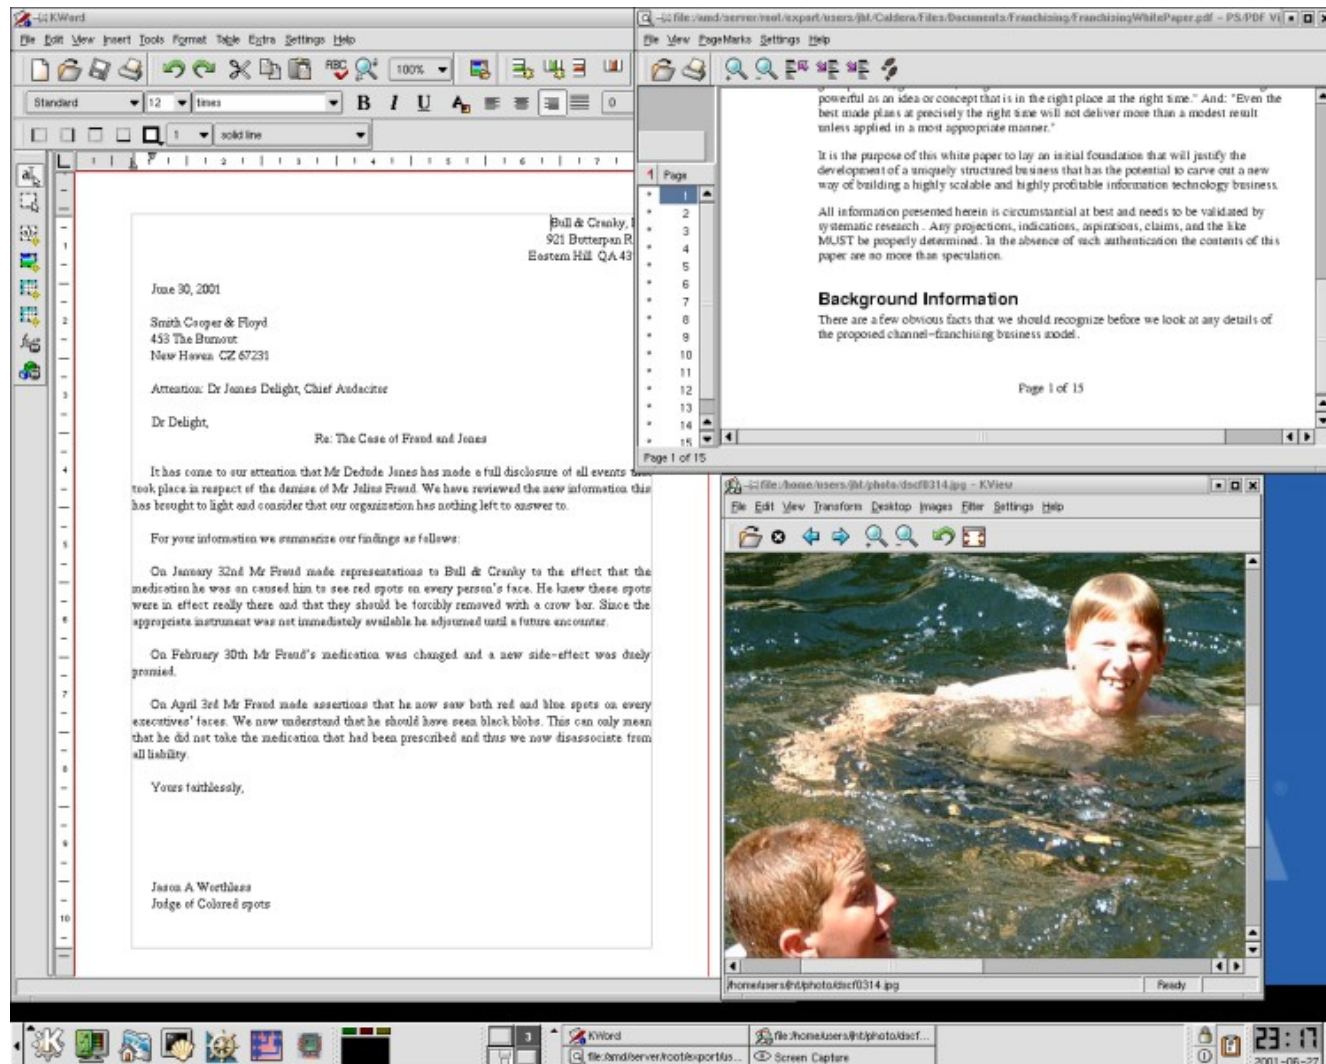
KWord

File Edit View Insert Tools Format Table Extra Settings Help

100%

Standard 12 times

B I U

1 solid line

Bull & Cranky, I
921 Butterpan R
Eastern Hill QA 43

June 30, 2001

Smith Cooper & Floyd
453 The Burnout
New Haven CZ 67231

Attention: Dr James Delight, Chief Audacitor

Dr Delight,

Re: The Case of Freud and Jones

It has come to our attention that Mr Dedude Jones has made a full disclosure of all events that took place in respect of the damise of Mr Julius Freud. We have reviewed the new information this has brought to light and consider that our organization has nothing left to answer to.

For your information we summarize our findings as follows:

On January 32nd Mr Freud made representations to Bull & Cranky to the effect that the medication he was on caused him to see red spots on every person's face. He knew these spots were in effect really there and that they should be forcibly removed with a crow bar. Since the appropriate instrument was not immediately available he adjourned until a future encounter.

On February 30th Mr Freud's medication was changed and a new side-effect was duely promised.

On April 3rd Mr Freud made assertions that he now saw both red and blue spots on every executives' faces. We now understand that he should have seen black blobs. This can only mean that he did not take the medication that had been prescribed and thus we now disassociate from all liability.

Yours faithlessly,

Jason A Worthless
Judge of Colored spots

file:/amd/server/root/export/users/jbl/Caldera/Files/Documents/Franchising/FranchisingWhitePaper.pdf - PS/PDF Vi

File View PageMarks Settings Help

Page
1
2
3
4
5
6
7
8
9
10
11
12
13
14
15

Page 1 of 15

powerful as an idea or concept that is in the right place at the right time." And: "Even the best made plans at precisely the right time will not deliver more than a modest result unless applied in a most appropriate manner."

It is the purpose of this white paper to lay an initial foundation that will justify the development of a uniquely structured business that has the potential to carve out a new way of building a highly scalable and highly profitable information technology business.

All information presented herein is circumstantial at best and needs to be validated by systematic research . Any projections, indications, aspirations, claims, and the like MUST be properly determined. In the absence of such authentication the contents of this paper are no more than speculation.

Background Information

There are a few obvious facts that we should recognize before we look at any details of the proposed channel-franchising business model.

Page 1 of 15

file:/home/users/jbl/photo/dscf0314.jpg - KView

File Edit View Transform Desktop Images Filter Settings Help

/home/users/jbl/photo/dscf0314.jpg

Ready

KWord
file:/amd/server/root/export/us...
file:/home/users/jbl/photo/dscf...
Screen Capture

23:17
2001-06-27